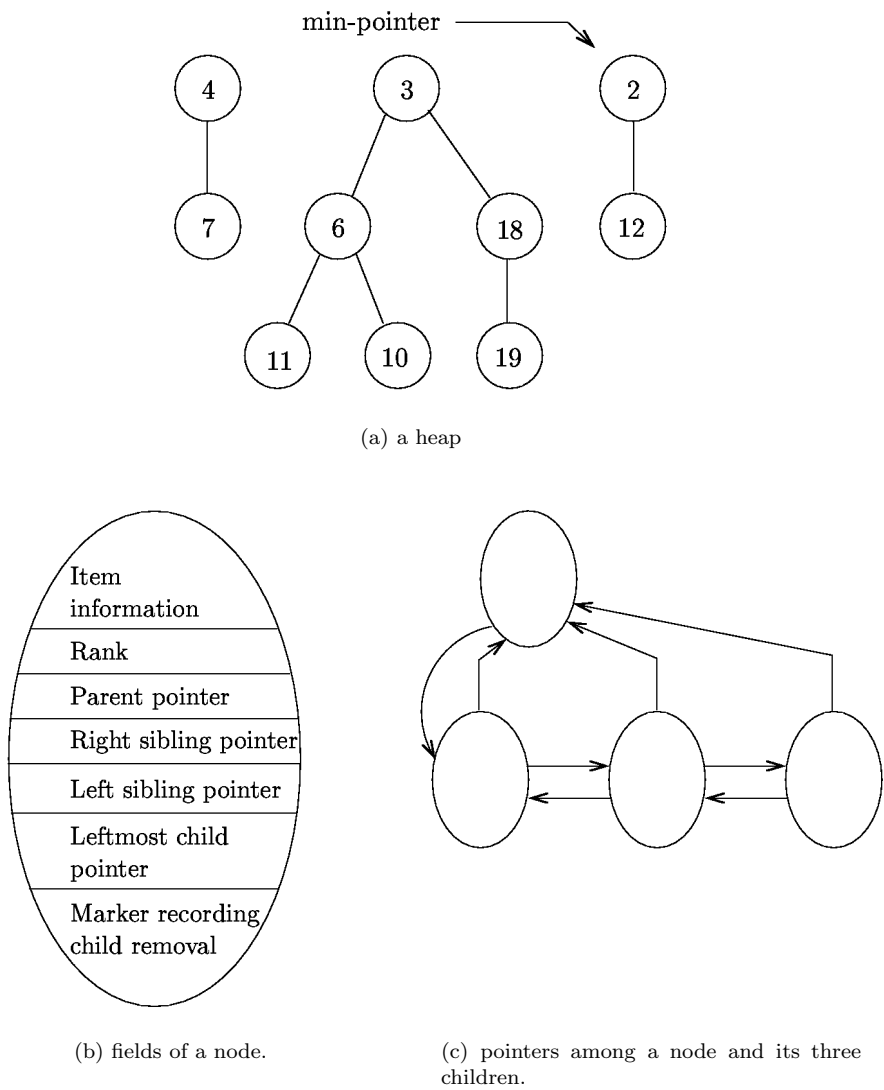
min-pointer

4

7

3

6

18

11

10

19

2

12

(a) a heap

Item information

Rank

Parent pointer

Right sibling pointer

Left sibling pointer

Leftmost child pointer

Marker recording child removal

(b) fields of a node.

(c) pointers among a node and its three children.